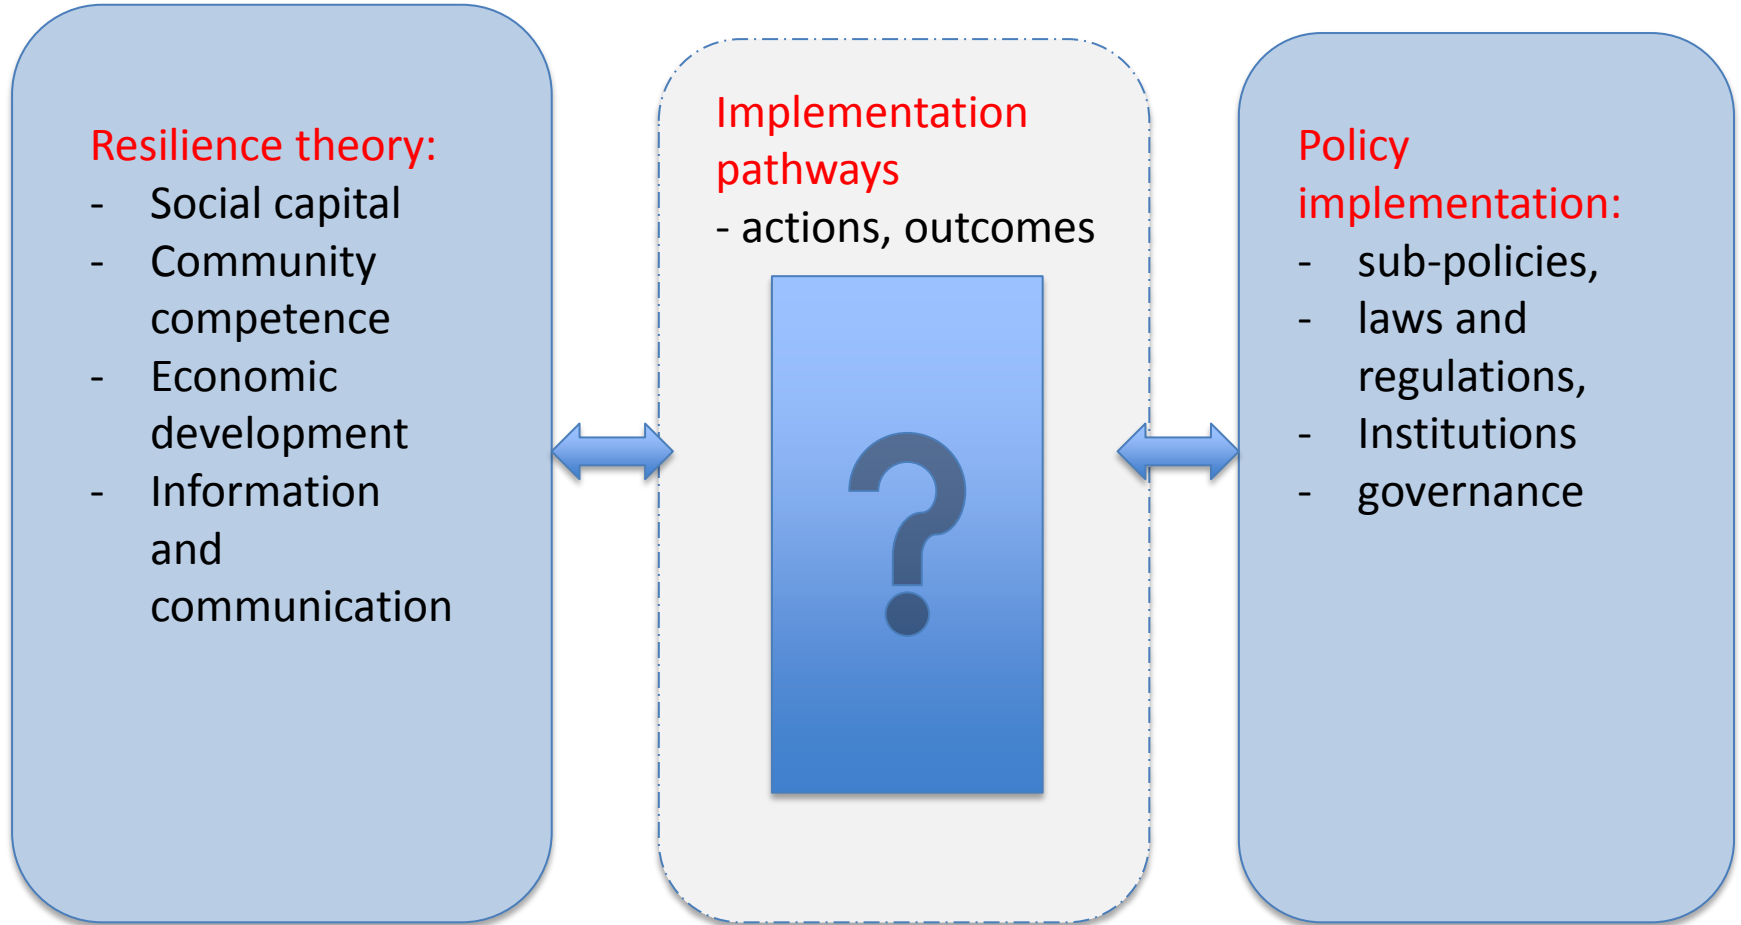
Resilience theory:
- Social capital
- Community competence
- Economic development
- Information and communication

Implementation pathways
- actions, outcomes

?

Policy implementation:
- sub-policies,
- laws and regulations,
- Institutions
- governance